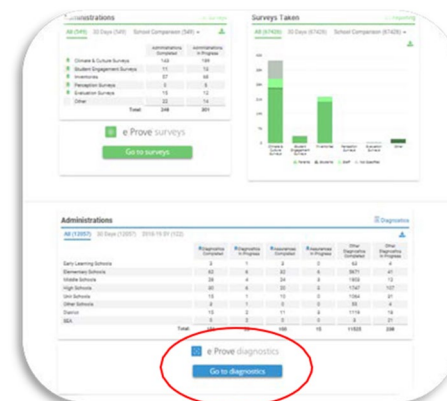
Administrations

All (549) 30 Days (549) School Comparison (549)

| | Administrations Completed | Administrations In Progress |
|---|---|---|
| Climate & Culture Surveys | 149 | 189 |
| Student Engagement Surveys | 11 | 12 |
| Inventories | 57 | 68 |
| Perception Surveys | 3 | 8 |
| Evaluation Surveys | 15 | 12 |
| Other | 22 | 14 |
| Total | 248 | 301 |

e Prove surveys

Go to surveys

Surveys Taken

All (67426) 30 Days (67426) School Comparison (67426)

Administrations

Diagnostics

All (12057) 30 Days (12057) 2016-19 SY (122)

| | Diagnostics Completed | Diagnostics In Progress | Assessments Completed | Assessments In Progress | Other Diagnostics Completed | Other Diagnostics In Progress |
|---|---|---|---|---|---|---|
| Early Learning Schools | 3 | 1 | 2 | 0 | 62 | 4 |
| Elementary Schools | 62 | 6 | 62 | 6 | 5871 | 41 |
| Middle Schools | 28 | 4 | 24 | 4 | 1609 | 13 |
| High Schools | 20 | 6 | 22 | 0 | 1747 | 107 |
| Unit Schools | 13 | 1 | 13 | 0 | 1084 | 31 |
| Other Schools | 4 | 1 | 3 | 0 | 53 | 4 |
| District | 13 | 2 | 11 | 8 | 1119 | 18 |
| SEA | 1 | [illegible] | 1 | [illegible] | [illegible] | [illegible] |
| Total | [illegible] | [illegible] | 150 | 15 | 11525 | 238 |

e Prove diagnostics

Go to diagnostics